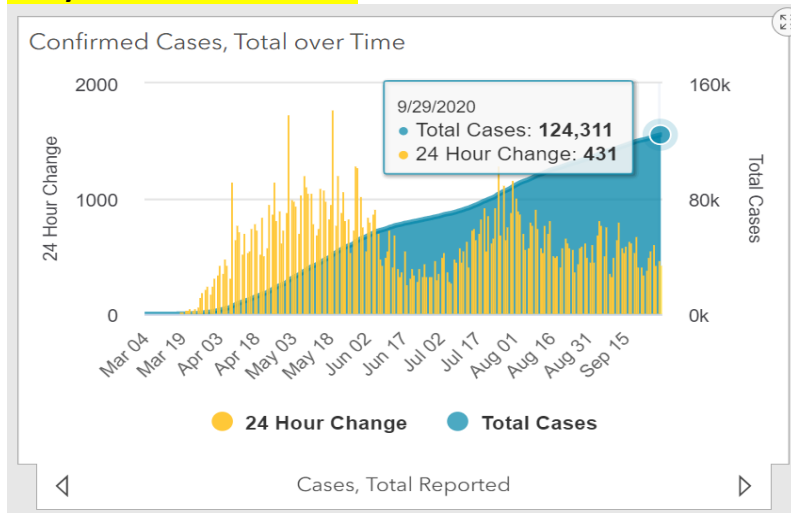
Confirmed Cases, Total over Time

2000
1000
0

24 Hour Change

160k
80k
0k

Total Cases

9/29/2020
Total Cases: **124,311**
24 Hour Change: **431**

Mar 04
Mar 19
Apr 03
Apr 18
May 03
May 18
Jun 02
Jun 17
Jul 02
Jul 17
Aug 01
Aug 16
Aug 31
Sep 15

24 Hour Change
Total Cases

Cases, Total Reported